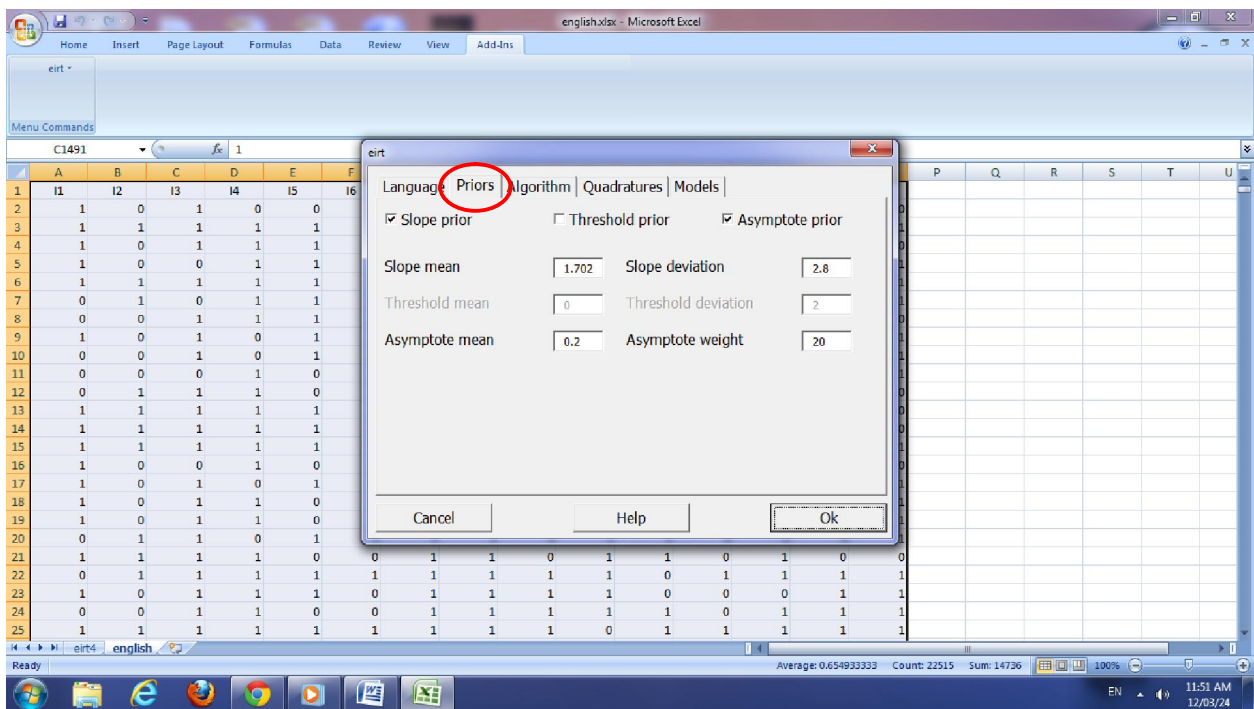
english.xlsx - Microsoft Excel

Home Insert Page Layout Formulas Data Review View Add-Ins

eirt

Menu Commands

C1491 $f_x$ 1

| | A | B | C | D | E | F |
|---|---|---|---|---|---|---|
| 1 | I1 | I2 | I3 | I4 | I5 | I6 |
| 2 | 1 | 0 | 1 | 0 | 0 | |
| 3 | 1 | 1 | 1 | 1 | 1 | |
| 4 | 1 | 0 | 1 | 1 | 1 | |
| 5 | 1 | 0 | 0 | 1 | 1 | |
| 6 | 1 | 1 | 1 | 1 | 1 | |
| 7 | 0 | 1 | 0 | 1 | 1 | |
| 8 | 0 | 0 | 1 | 1 | 1 | |
| 9 | 1 | 0 | 1 | 0 | 1 | |
| 10 | 0 | 0 | 1 | 0 | 1 | |
| 11 | 0 | 0 | 0 | 1 | 0 | |
| 12 | 0 | 1 | 1 | 1 | 0 | |
| 13 | 1 | 1 | 1 | 1 | 1 | |
| 14 | 1 | 1 | 1 | 1 | 1 | |
| 15 | 1 | 1 | 1 | 1 | 1 | |
| 16 | 1 | 0 | 0 | 1 | 0 | |
| 17 | 1 | 0 | 1 | 0 | 1 | |
| 18 | 1 | 0 | 1 | 1 | 0 | |
| 19 | 1 | 0 | 1 | 1 | 0 | |
| 20 | 0 | 1 | 1 | 0 | 1 | |
| 21 | 1 | 1 | 1 | 1 | 0 | 0 1 1 0 1 1 0 1 0 0 |
| 22 | 0 | 1 | 1 | 1 | 1 | 1 1 1 1 1 0 1 1 1 1 |
| 23 | 1 | 0 | 1 | 1 | 1 | 0 1 1 1 1 0 0 0 1 1 |
| 24 | 0 | 0 | 1 | 1 | 0 | 0 1 1 1 1 1 0 1 1 1 |
| 25 | 1 | 1 | 1 | 1 | 1 | 1 1 1 1 0 1 1 1 1 1 |

P Q R S T U

eirt

Language Priors Algorithm Quadratures Models

☑ Slope prior ☐ Threshold prior ☑ Asymptote prior

Slope mean 1.702 Slope deviation 2.8

Threshold mean 0 Threshold deviation 2

Asymptote mean 0.2 Asymptote weight 20

Cancel Help Ok

eirt4 english

Ready Average: 0.654933333 Count: 22515 Sum: 14736 100%

EN 11:51 AM 12/03/24